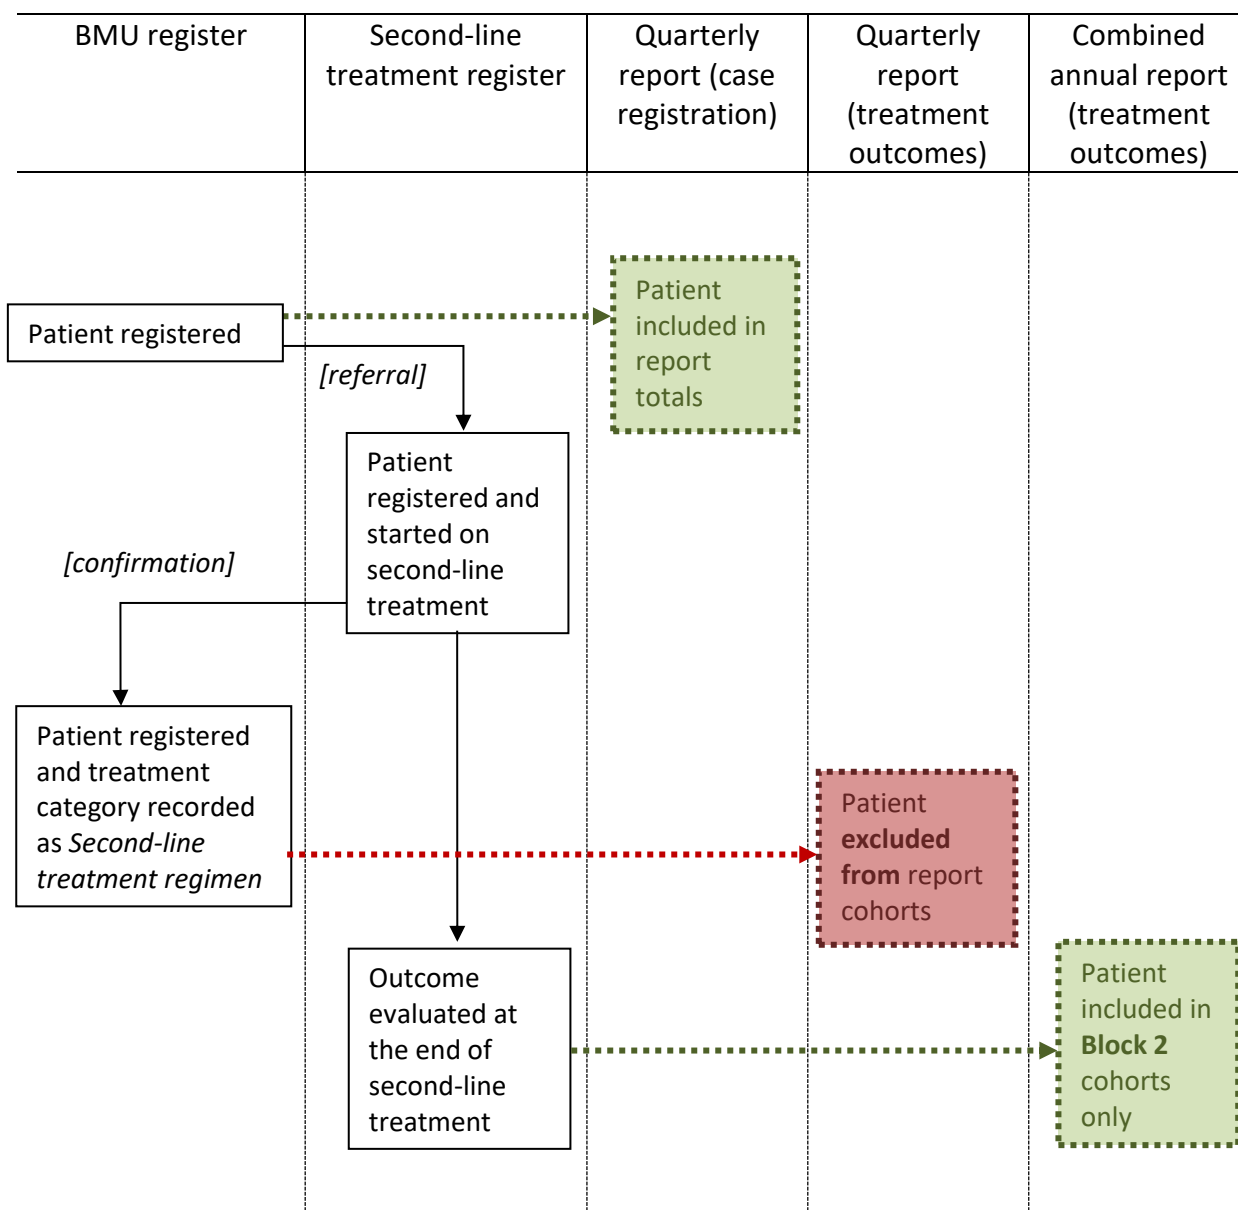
| BMU register | Second-line treatment register | Quarterly report (case registration) | Quarterly report (treatment outcomes) | Combined annual report (treatment outcomes) |
|---|---|---|---|---|

Patient registered

Patient included in report totals

[referral]

Patient registered and started on second-line treatment

[confirmation]

Patient registered and treatment category recorded as *Second-line treatment regimen*

Patient **excluded from** report cohorts

Outcome evaluated at the end of second-line treatment

Patient included in **Block 2** cohorts only